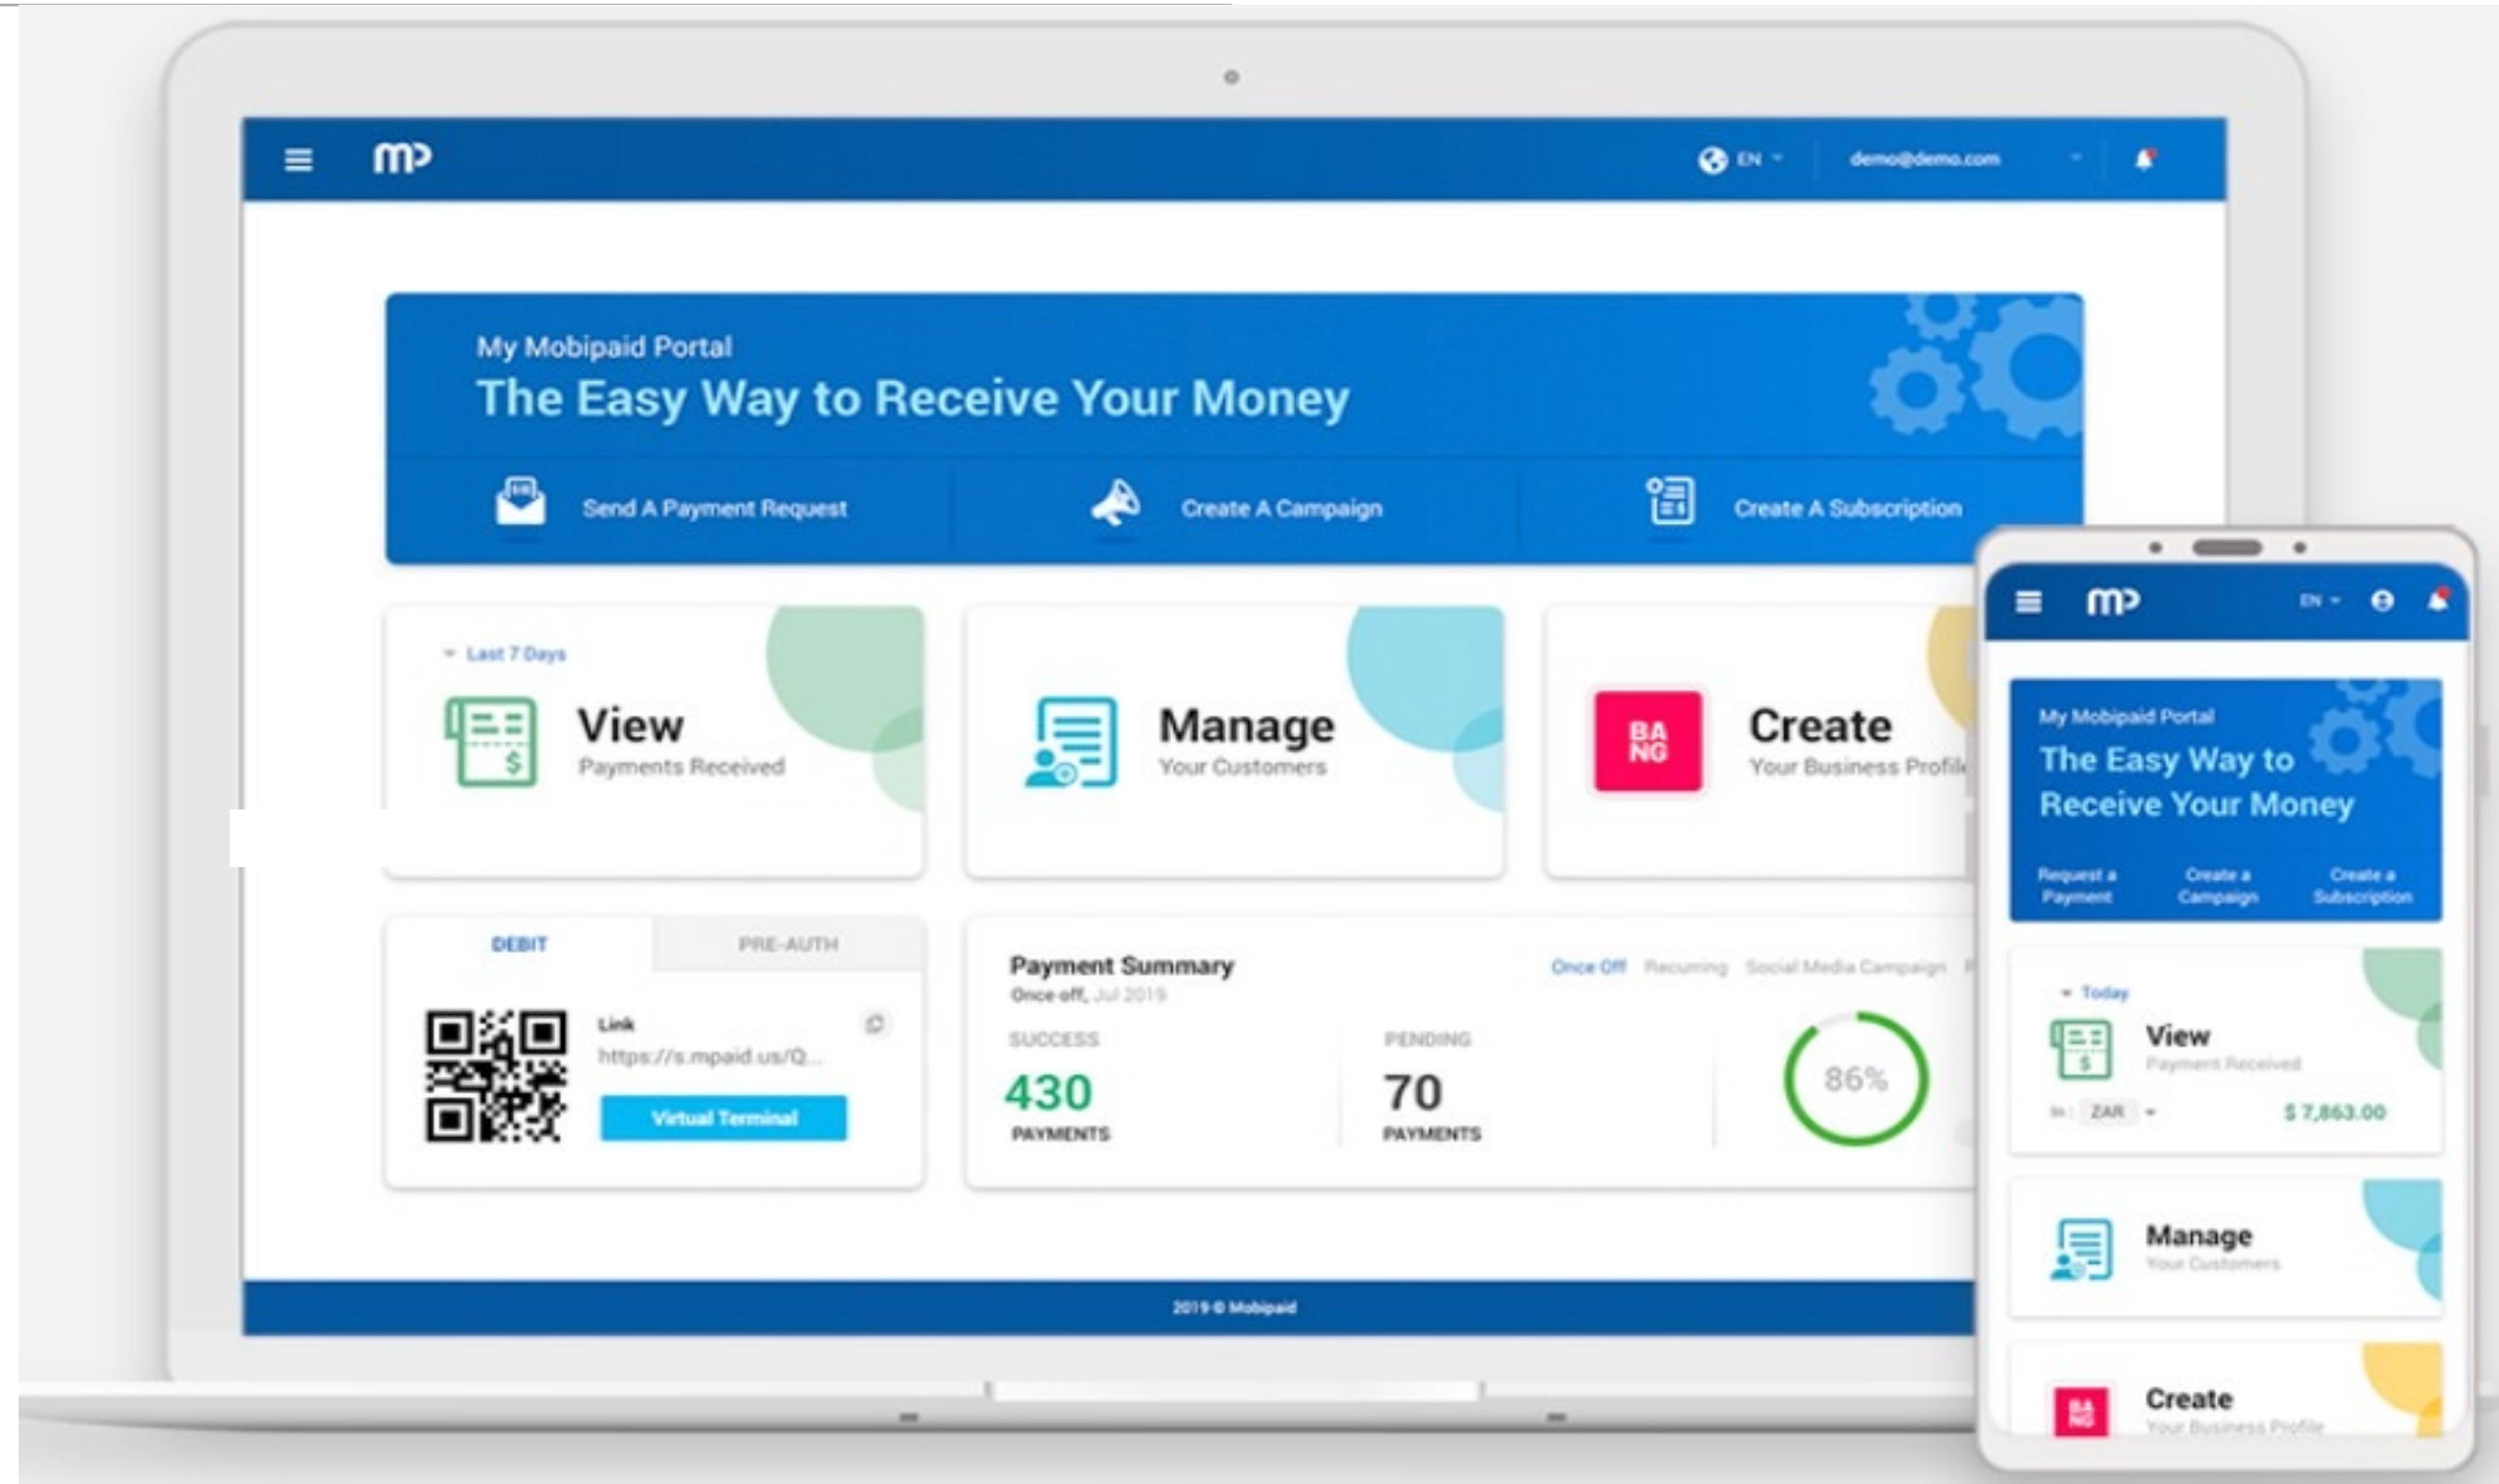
mp

EN

demo@demo.com

My Mobipaid Portal

The Easy Way to Receive Your Money

Send A Payment Request

Create A Campaign

Create A Subscription

Last 7 Days

View

Payments Received

Manage

Your Customers

BA NG

Create

Your Business Profile

DEBIT

PRE-AUTH

Link

https://s.mpaid.us/Q...

Virtual Terminal

Payment Summary

Once off, Jul 2019

Once Off

Recurring

Social Media Campaign

SUCCESS

430

PAYMENTS

PENDING

70

PAYMENTS

86%

2019 © Mobipaid

mp

EN

My Mobipaid Portal

The Easy Way to Receive Your Money

Request a Payment

Create a Campaign

Create a Subscription

Today

View

Payment Received

In : ZAR

$ 7,863.00

Manage

Your Customers

BA NG

Create

Your Business Profile